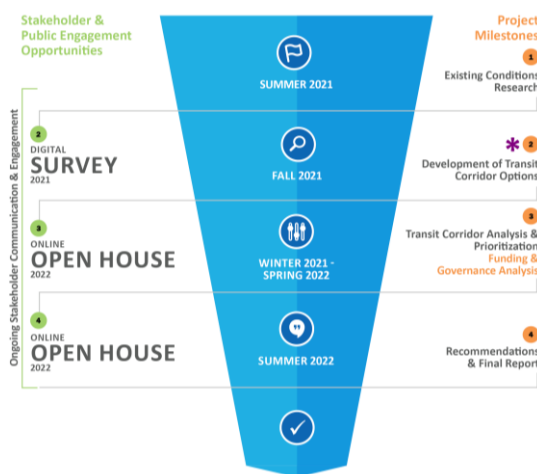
Stakeholder & Public Engagement Opportunities

Project Milestones

Ongoing Stakeholder Communication & Engagement

SUMMER 2021

1
Existing Conditions Research

2
DIGITAL
SURVEY
2021

FALL 2021

*
2
Development of Transit Corridor Options

3
ONLINE
OPEN HOUSE
2022

WINTER 2021 - SPRING 2022

3
Transit Corridor Analysis & Prioritization
Funding & Governance Analysis

4
ONLINE
OPEN HOUSE
2022

SUMMER 2022

4
Recommendations & Final Report